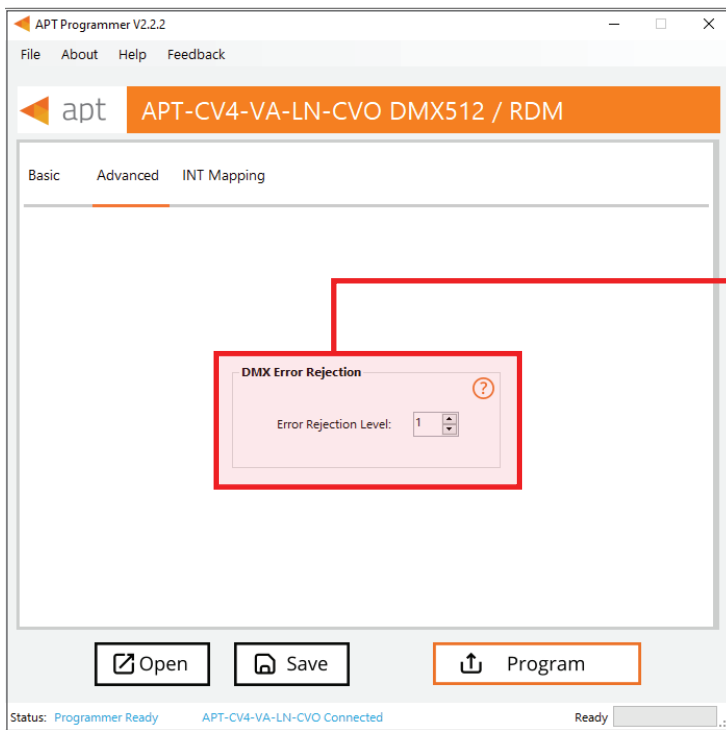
APT Programmer V2.2.2

File About Help Feedback

apt APT-CV4-VA-LN-CVO DMX512 / RDM

Basic Advanced INT Mapping

DMX Error Rejection

?

Error Rejection Level: 1

Open Save Program

Status: Programmer Ready APT-CV4-VA-LN-CVO Connected Ready